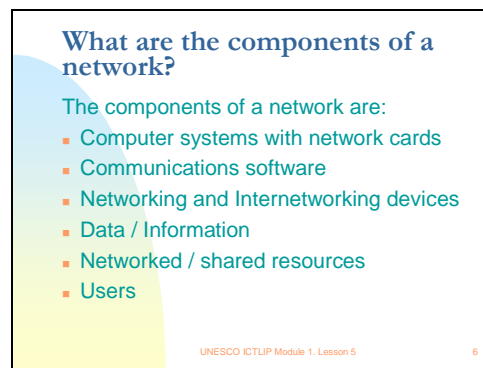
What are the components of a network?

The components of a network are:

- Computer systems with network cards
- Communications software
- Networking and Internetworking devices
- Data / Information
- Networked / shared resources
- Users

UNESCO ICTLIP Module 1. Lesson 5

6